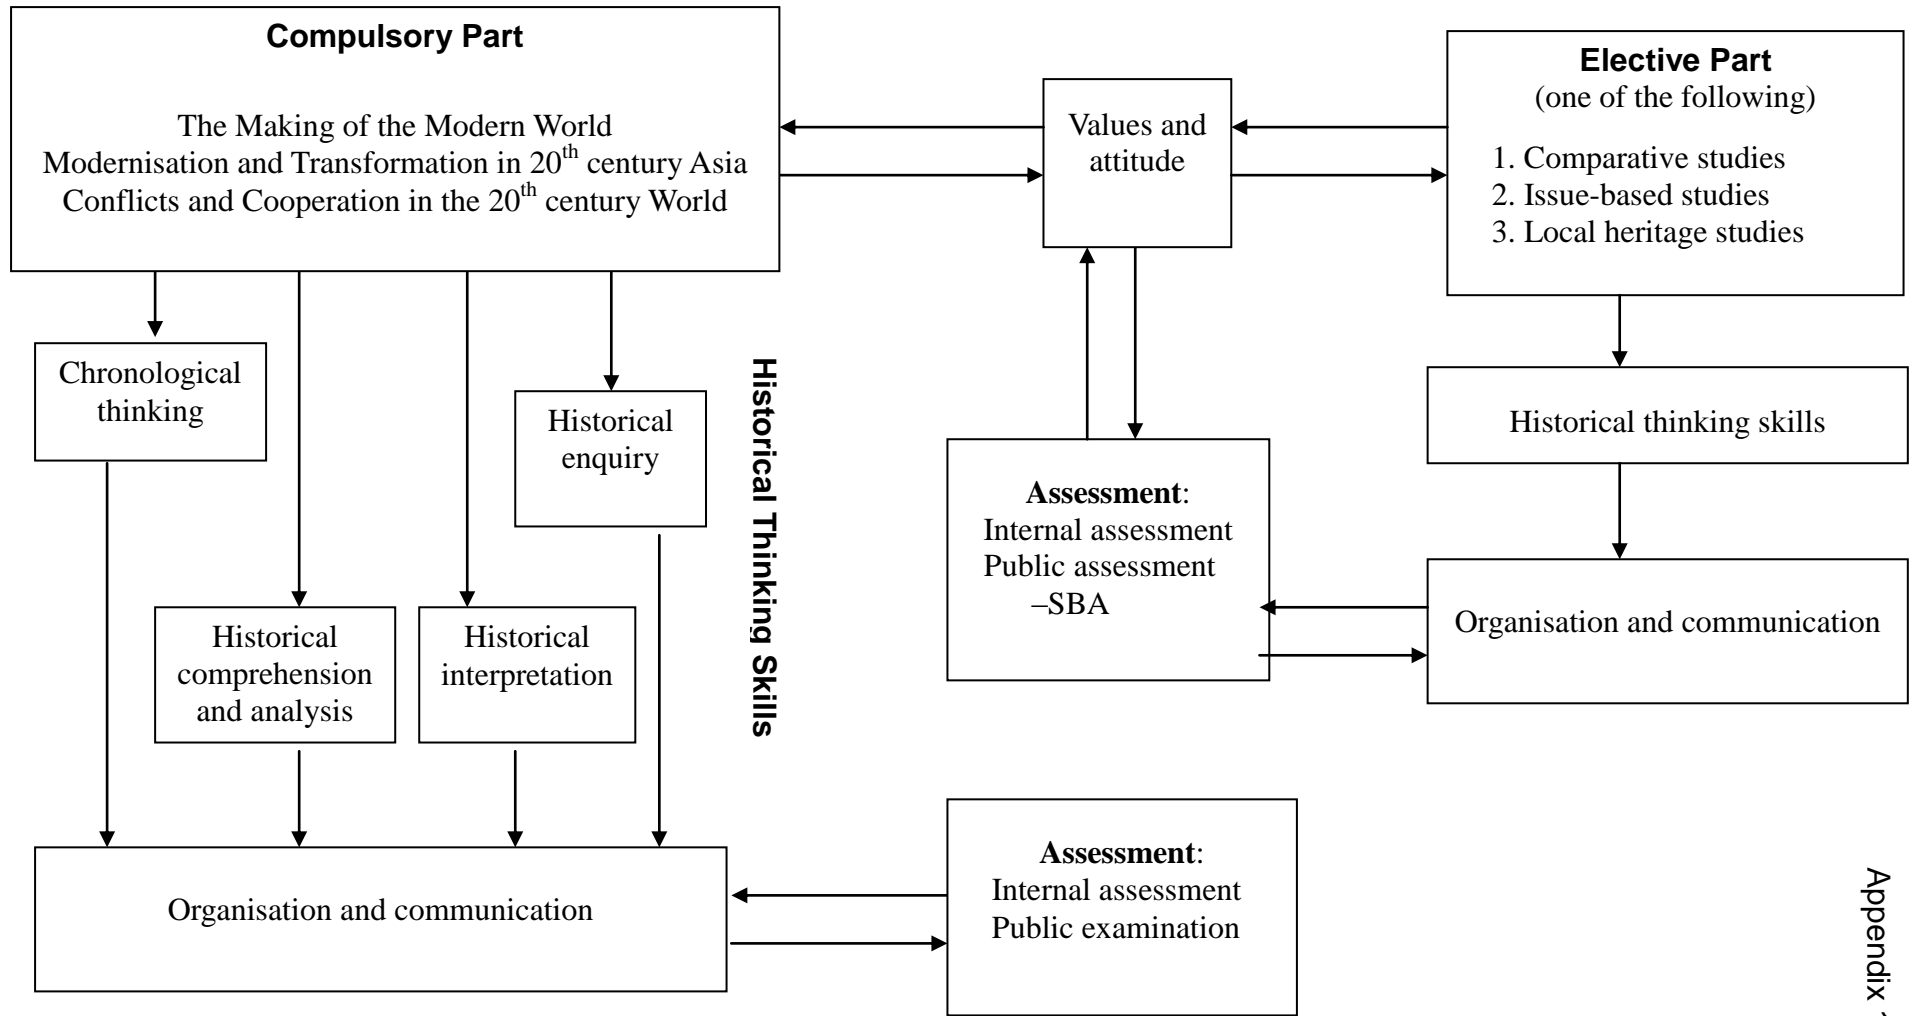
**Compulsory Part**

The Making of the Modern World
Modernisation and Transformation in $20^{th}$ century Asia
Conflicts and Cooperation in the $20^{th}$ century World

Values and attitude

**Elective Part**
(one of the following)

1. Comparative studies
2. Issue-based studies
3. Local heritage studies

Chronological thinking

Historical enquiry

Historical Thinking Skills

Assessment:
Internal assessment
Public assessment
–SBA

Historical thinking skills

Historical comprehension and analysis

Historical interpretation

Organisation and communication

Organisation and communication

Assessment:
Internal assessment
Public examination

Appendix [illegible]